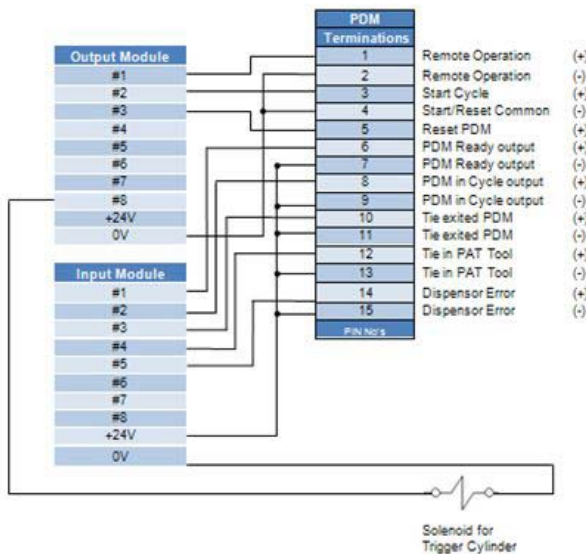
PDM Terminations

Output Module
#1
#2
#3
#4
#5
#6
#7
#8
+24V
0V

Input Module
#1
#2
#3
#4
#5
#6
#7
#8
+24V
0V

| PDM Terminations | | |
|---|---|---|
| 1 | Remote Operation | (+) |
| 2 | Remote Operation | (-) |
| 3 | Start Cycle | (+) |
| 4 | Start/Reset Common | (-) |
| 5 | Reset PDM | (+) |
| 6 | PDM Ready output | (+) |
| 7 | PDM Ready output | (-) |
| 8 | PDM in Cycle output | (+) |
| 9 | PDM in Cycle output | (-) |
| 10 | Tie exited PDM | (+) |
| 11 | Tie exited PDM | (-) |
| 12 | Tie in PAT Tool | (+) |
| 13 | Tie in PAT Tool | (-) |
| 14 | Dispensor Error | (+) |
| 15 | Dispensor Error | (-) |
| PIN No's | | |

Solenoid for Trigger Cylinder